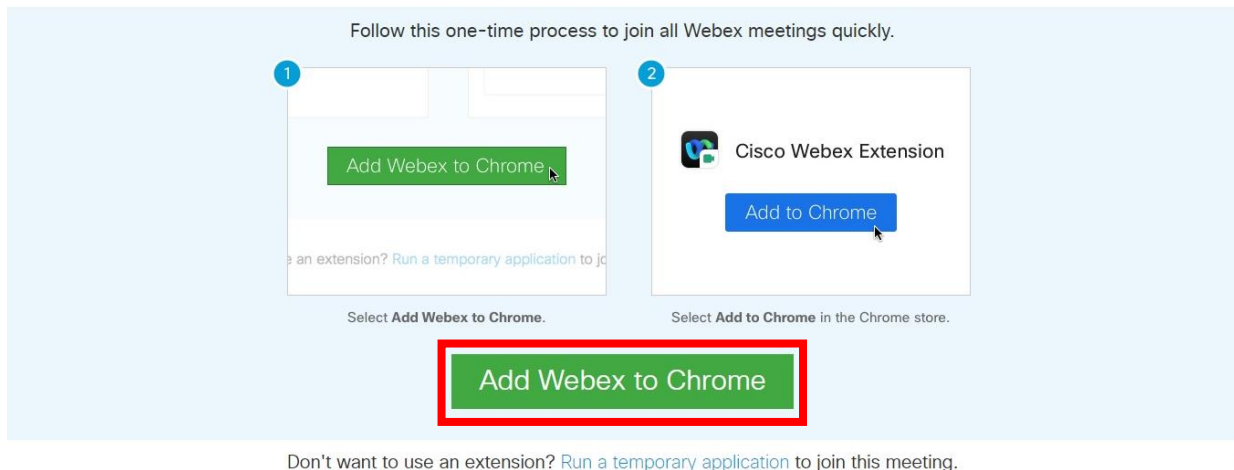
Follow this one-time process to join all Webex meetings quickly.

1

Add Webex to Chrome

e an extension? Run a temporary application to jo

Select **Add Webex to Chrome**.

2

Cisco Webex Extension

Add to Chrome

Select **Add to Chrome** in the Chrome store.

Add Webex to Chrome

Don't want to use an extension? Run a temporary application to join this meeting.